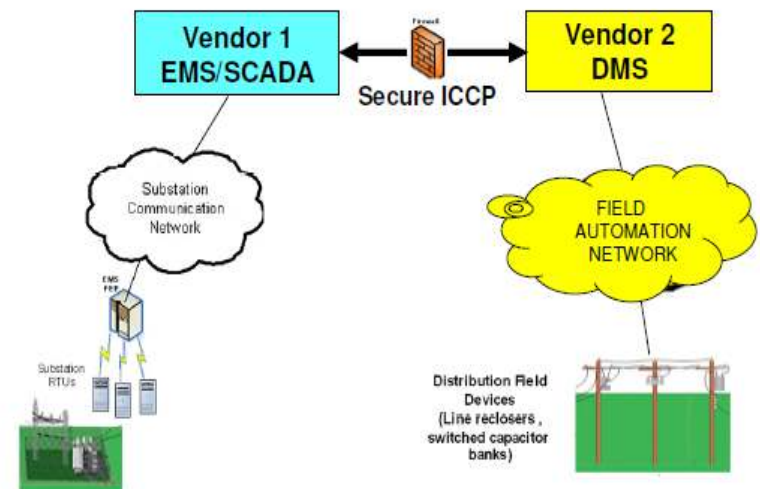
Vendor 1
EMS/SCADA

Firewall

Secure ICCP

Vendor 2
DMS

Substation Communication Network

EMS FEP

Substation RTUs

FIELD AUTOMATION NETWORK

Distribution Field Devices (Line reclosers , switched capacitor banks)